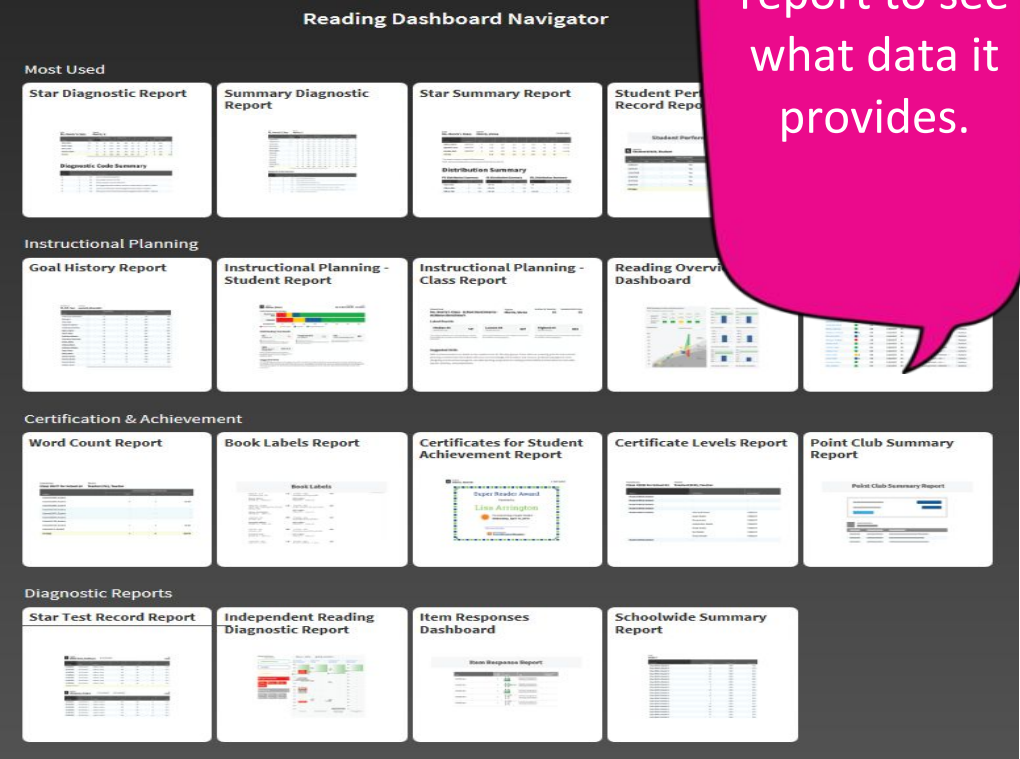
Reading Dashboard Navigator

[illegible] what data it provides.

Most Used

Star Diagnostic Report

Diagnostic Code Summary

Summary Diagnostic Report

Star Summary Report

Distribution Summary

Student Per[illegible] Record Repo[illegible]

Student Perfo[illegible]

Instructional Planning

Goal History Report

Instructional Planning - Student Report

Instructional Planning - Class Report

Reading Overvi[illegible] Dashboard

Certification & Achievement

Word Count Report

Book Labels Report

Book Labels

Certificates for Student Achievement Report

Super Reader Award

Lisa Arrington

Certificate Levels Report

Point Club Summary Report

Point Club Summary Report

Diagnostic Reports

Star Test Record Report

Independent Reading Diagnostic Report

Item Responses Dashboard

Item Response Report

Schoolwide Summary Report